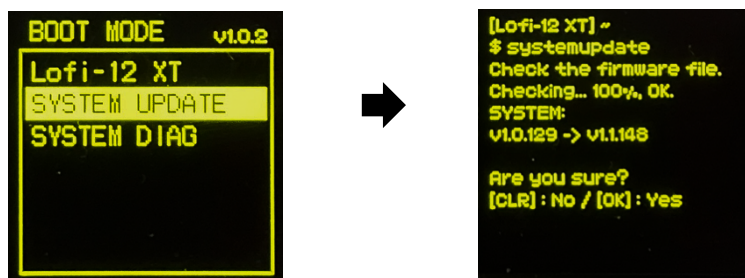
BOOT MODE v1.0.2

Lofi-12 XT

SYSTEM UPDATE

SYSTEM DIAG

[Lofi-12 XT] ~
$ systemupdate
Check the firmware file.
Checking... 100%, OK.
SYSTEM:
v1.0.129 -> v1.1.148

Are you sure?
[CLR] : No / [OK] : Yes